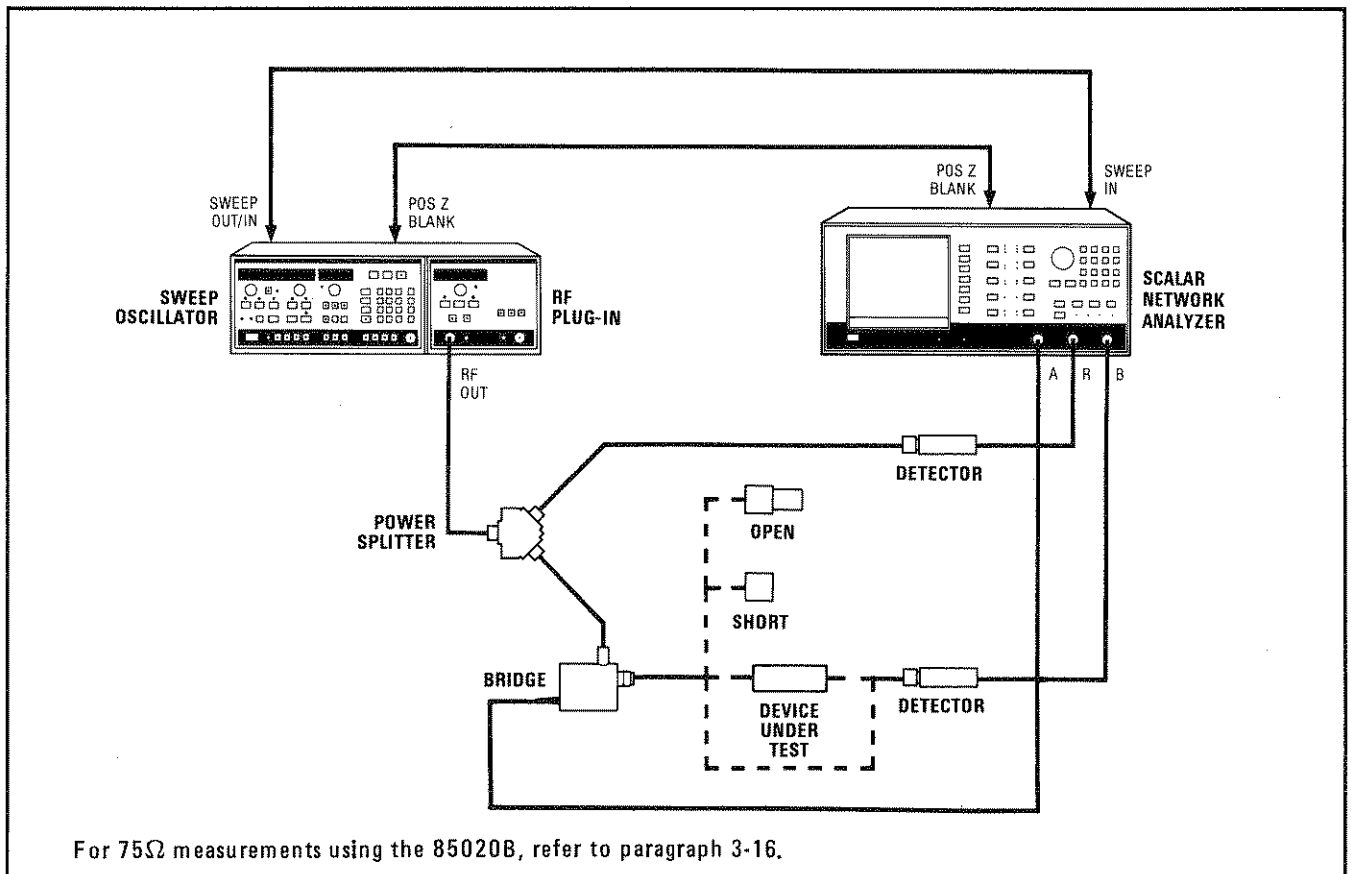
SWEEP OUT/IN

POS Z BLANK

POS Z BLANK

SWEEP IN

SWEEP OSCILLATOR

RF PLUG-IN

SCALAR NETWORK ANALYZER

A R B

RF OUT

DETECTOR

POWER SPLITTER

OPEN

SHORT

BRIDGE

DEVICE UNDER TEST

DETECTOR

For 75$\Omega$ measurements using the 85020B, refer to paragraph 3-16.